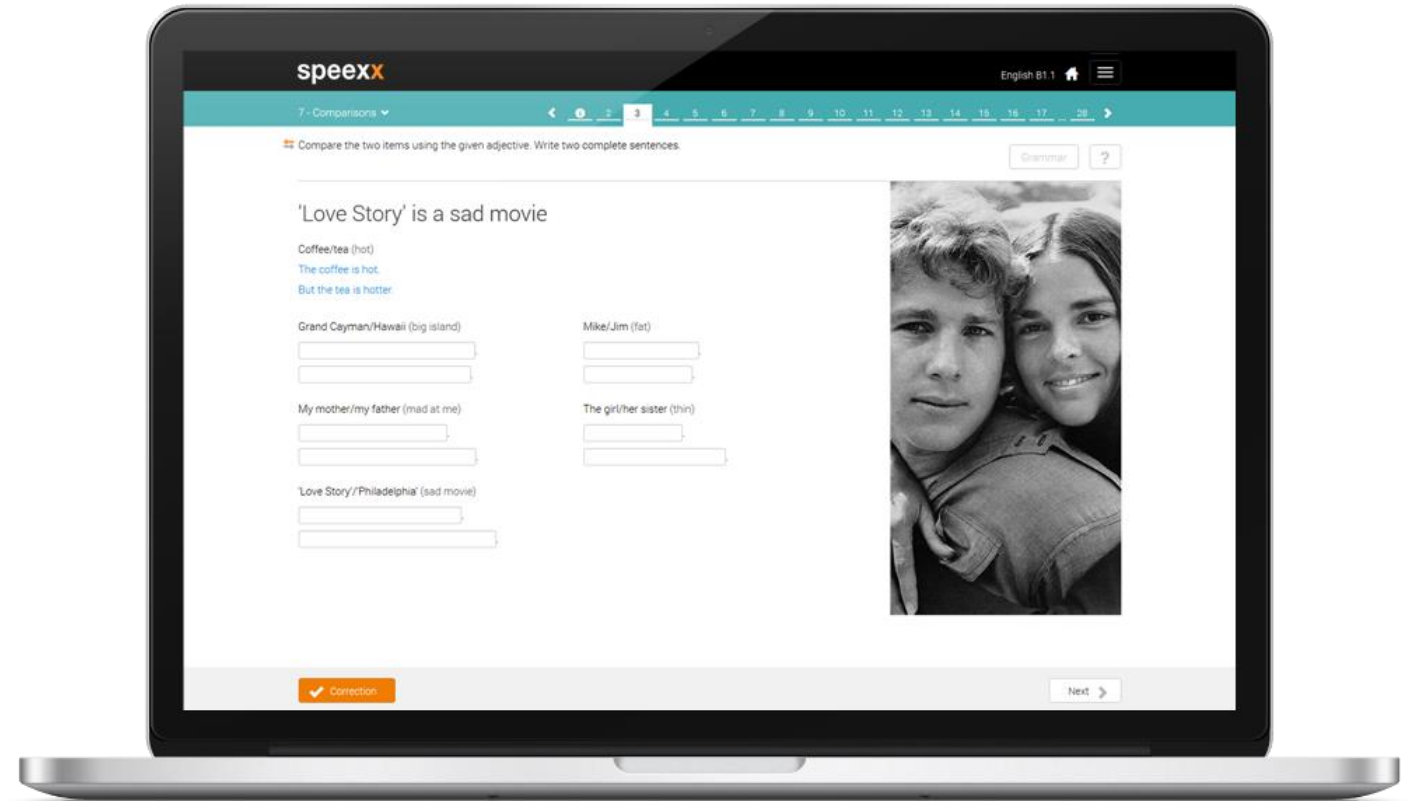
speexx

English B1.1

7 - Comparisons

1 2 3 4 5 6 7 8 9 10 11 12 13 14 15 16 17 ... 28

Compare the two items using the given adjective. Write two complete sentences.

Grammar ?

'Love Story' is a sad movie

Coffee/tea (hot)
The coffee is hot.
But the tea is hotter.

Grand Cayman/Hawaii (big island)

Mike/Jim (fat)

My mother/my father (mad at me)

The girl/her sister (thin)

'Love Story'/'Philadelphia' (sad movie)

Correction

Next